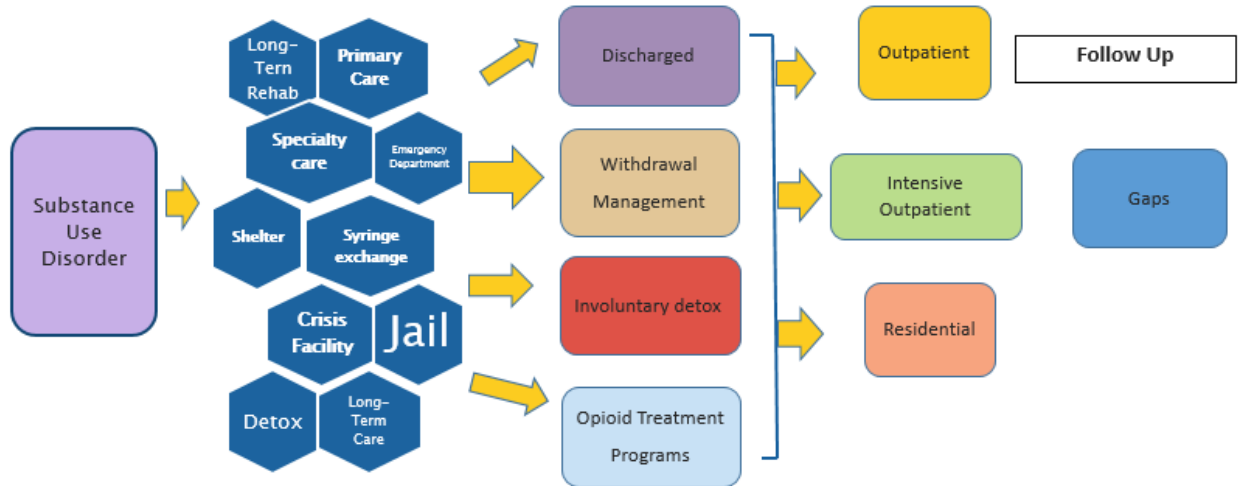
Substance Use Disorder

Long-Tern Rehab

Primary Care

Specialty care

Emergency Department

Shelter

Syringe exchange

Crisis Facility

Jail

Detox

Long-Term Care

Discharged

Withdrawal Management

Involuntary detox

Opioid Treatment Programs

Outpatient

Follow Up

Intensive Outpatient

Gaps

Residential